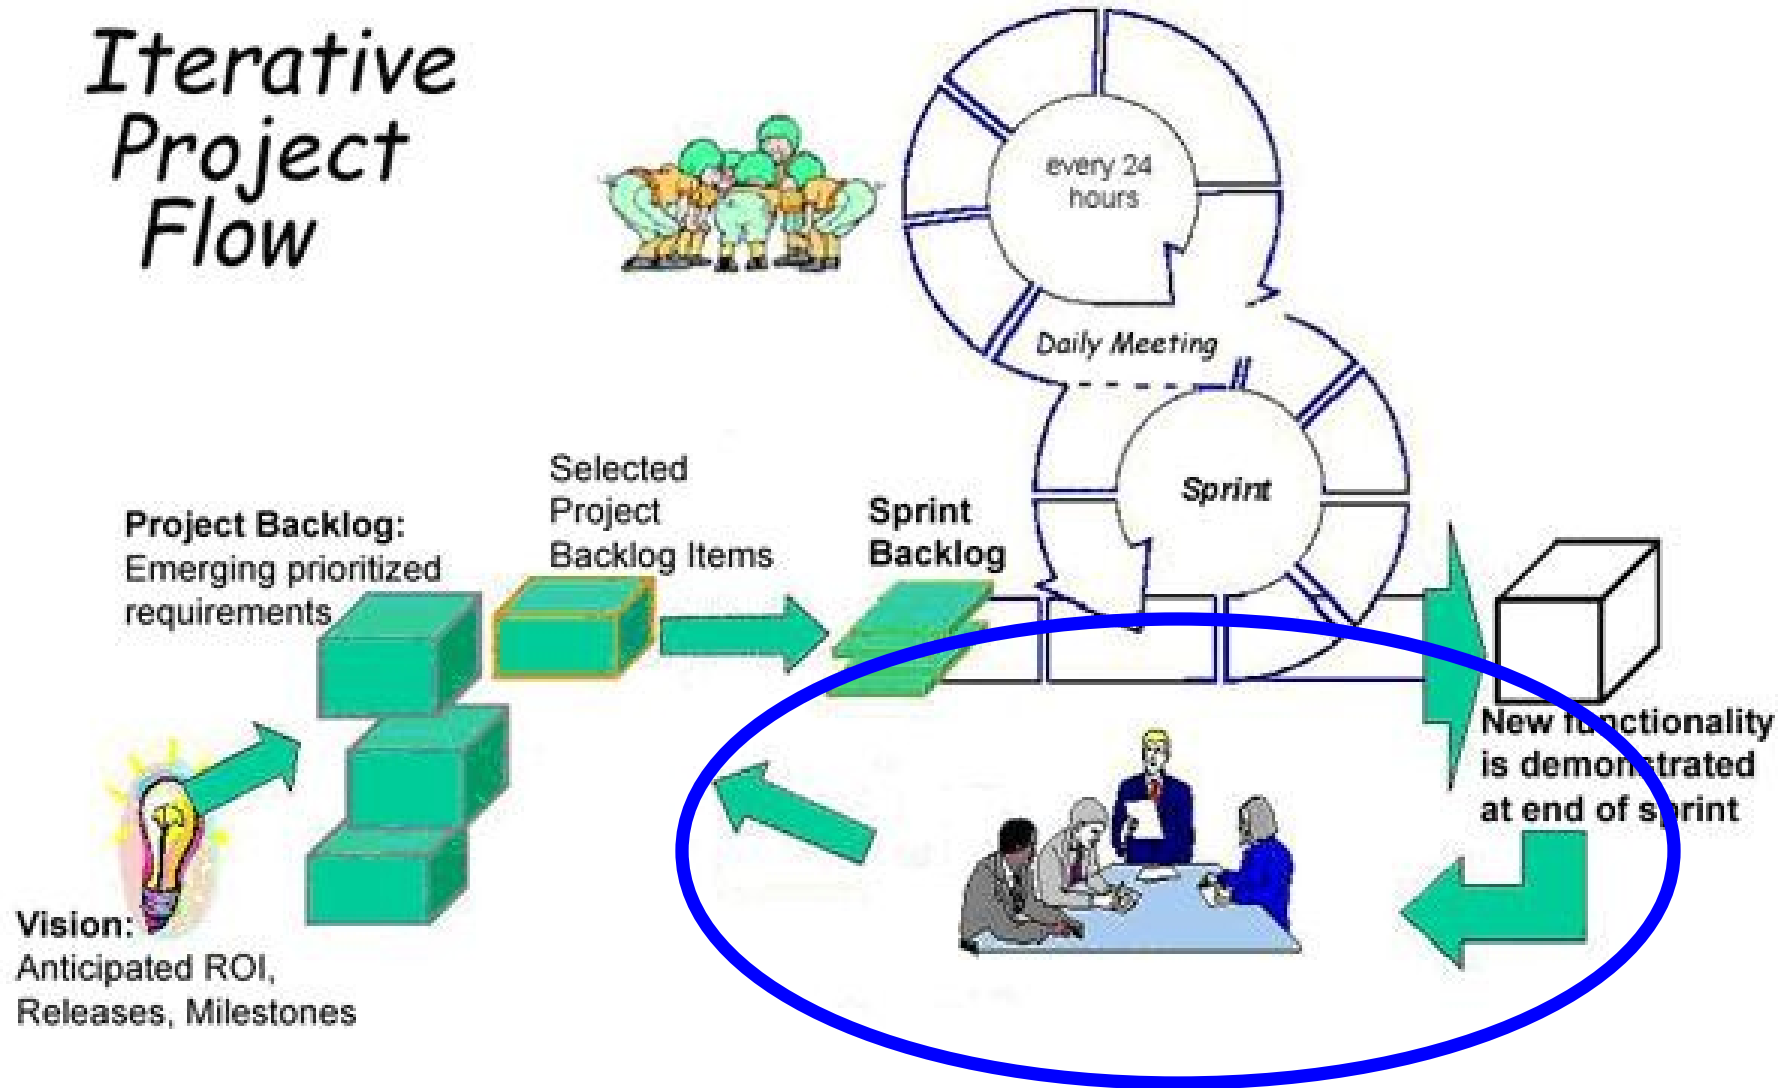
Iterative Project Flow

every 24 hours

Daily Meeting

Sprint

Project Backlog: Emerging prioritized requirements

Selected Project Backlog Items

Sprint Backlog

New f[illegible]nctionality is demon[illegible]trated at end of s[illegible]rint

Vision: Anticipated ROI, Releases, Milestones